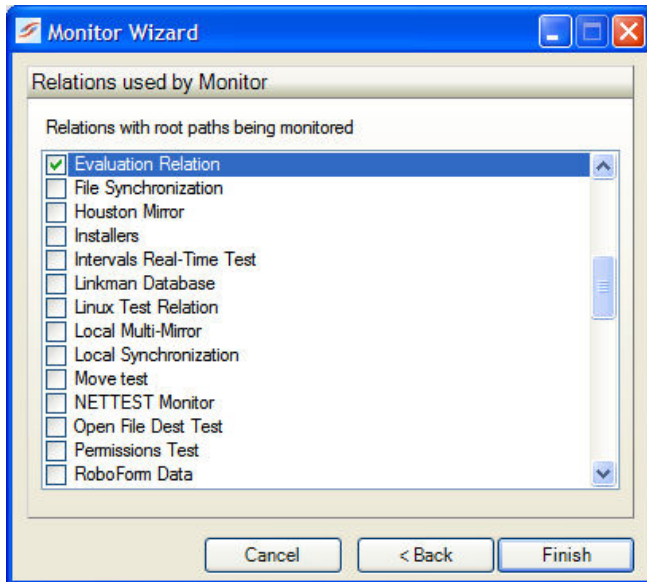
Monitor Wizard

Relations used by Monitor

Relations with root paths being monitored

Evaluation Relation
File Synchronization
Houston Mirror
Installers
Intervals Real-Time Test
Linkman Database
Linux Test Relation
Local Multi-Mirror
Local Synchronization
Move test
NETTEST Monitor
Open File Dest Test
Permissions Test
RoboForm Data

Cancel
< Back
Finish